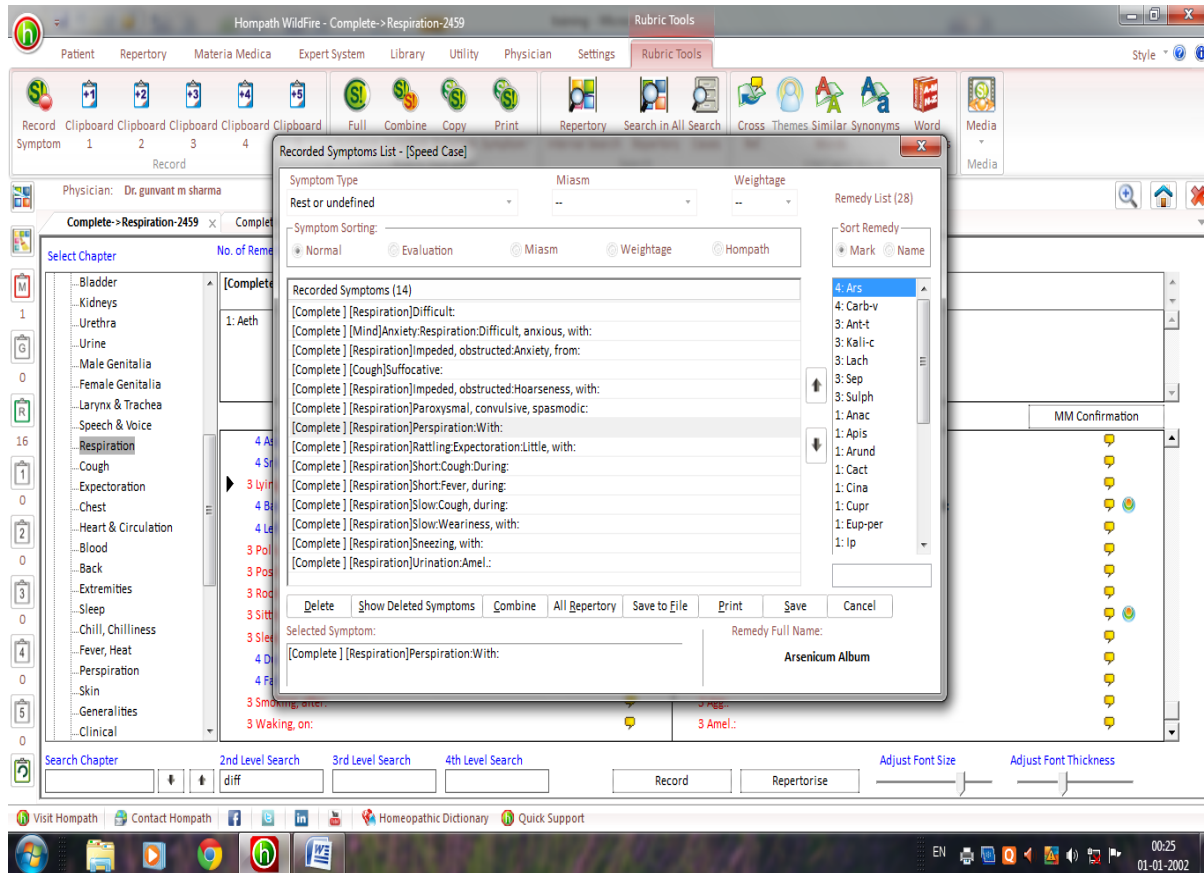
Hompath WildFire - Complete->Respiration-2459

Rubric Tools

Patient Repertory Materia Medica Expert System Library Utility Physician Settings Rubric Tools

Style

Record Symptom Clipboard 1 Clipboard 2 Clipboard 3 Clipboard 4 Clipboard

Record

Full Combine Copy Print Repertory Search in All Search Cross Themes Similar Synonyms Word Media

Media

Physician: Dr. gunvant m sharma

Complete->Respiration-2459 Complet

Select Chapter

No. of Reme

Bladder
Kidneys
Urethra
Urine
Male Genitalia
Female Genitalia
Larynx & Trachea
Speech & Voice
Respiration
Cough
Expectoration
Chest
Heart & Circulation
Blood
Back
Extremities
Sleep
Chill, Chilliness
Fever, Heat
Perspiration
Skin
Generalities
Clinical

[Complete

1: Aeth

4 As
4 Sr
3 Lyi
4 Br
4 Le
3 Pol
3 Pos
3 Ro
3 Sitt
3 Sle
4 D
4 Fa
3 Smoking, after:
3 Waking, on:

3 Agg.:
3 Amel.:

MM Confirmation

M
1
G
0
R
16
1
0
2
0
3
0
4
0
5
0

Recorded Symptoms List - [Speed Case]

Symptom Type
Rest or undefined

Miasm
--

Weightage
--

Remedy List (28)

Symptom Sorting:
Normal Evaluation Miasm Weightage Hompath

Sort Remedy
Mark Name

Recorded Symptoms (14)

[Complete ] [Respiration]Difficult:
[Complete ] [Mind]Anxiety:Respiration:Difficult, anxious, with:
[Complete ] [Respiration]Impeded, obstructed:Anxiety, from:
[Complete ] [Cough]Suffocative:
[Complete ] [Respiration]Impeded, obstructed:Hoarseness, with:
[Complete ] [Respiration]Paroxysmal, convulsive, spasmodic:
[Complete ] [Respiration]Perspiration:With:
[Complete ] [Respiration]Rattling:Expectoration:Little, with:
[Complete ] [Respiration]Short:Cough:During:
[Complete ] [Respiration]Short:Fever, during:
[Complete ] [Respiration]Slow:Cough, during:
[Complete ] [Respiration]Slow:Weariness, with:
[Complete ] [Respiration]Sneezing, with:
[Complete ] [Respiration]Urination:Amel.:

4: Ars
4: Carb-v
3: Ant-t
3: Kali-c
3: Lach
3: Sep
3: Sulph
1: Anac
1: Apis
1: Arund
1: Cact
1: Cina
1: Cupr
1: Eup-per
1: Ip

Delete Show Deleted Symptoms Combine All Repertory Save to File Print Save Cancel

Selected Symptom:
[Complete ] [Respiration]Perspiration:With:

Remedy Full Name:
Arsenicum Album

Search Chapter 2nd Level Search 3rd Level Search 4th Level Search Adjust Font Size Adjust Font Thickness

diff

Record Repertorise

Visit Hompath Contact Hompath Homeopathic Dictionary Quick Support

EN 00:25 01-01-2002